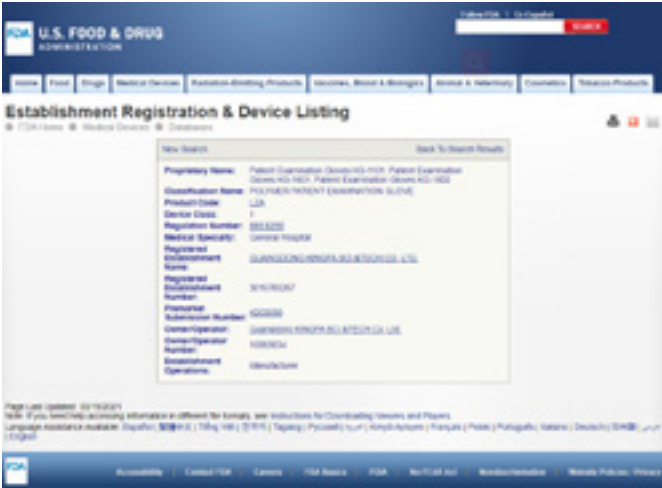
FDA U.S. FOOD & DRUG ADMINISTRATION

Follow FDA | En Español

SEARCH

Home | Food | Drugs | Medical Devices | Radiation-Emitting Products | Vaccines, Blood & Biologics | Animal & Veterinary | Cosmetics | Tobacco Products

Establishment Registration & Device Listing

FDA Home · Medical Devices · Databases

New Search | Back To Search Results

| | |
|---|---|
| Proprietary Name: | Patient Examination Gloves KG-1101; Patient Examination Gloves KG-1601; Patient Examination Gloves KG-1602 |
| Classification Name: | POLYMER PATIENT EXAMINATION GLOVE |
| Product Code: | LZA |
| Device Class: | 1 |
| Regulation Number: | 880.6250 |
| Medical Specialty: | General Hospital |
| Registered Establishment Name: | GUANGDONG KINGFA SCI.&TECH CO.,LTD. |
| Registered Establishment Number: | 3016780267 |
| Premarket Submission Number: | K203095 |
| Owner/Operator: | Guangdong KINGFA SCI.&TECH Co.,Ltd. |
| Owner/Operator Number: | 10063654 |
| Establishment Operations: | Manufacturer |

Page Last Updated: 03/19/2021
Note: If you need help accessing information in different file formats, see Instructions for Downloading Viewers and Players.
Language Assistance Available: Español | 繁體中文 | Tiếng Việt | 한국어 | Tagalog | Русский | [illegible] | Kreyòl Ayisyen | Français | Polski | Português | Italiano | Deutsch | 日本語 | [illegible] | English

FDA Accessibility | Contact FDA | Careers | FDA Basics | FOIA | No FEAR Act | Nondiscrimination | Website Policies / Privacy